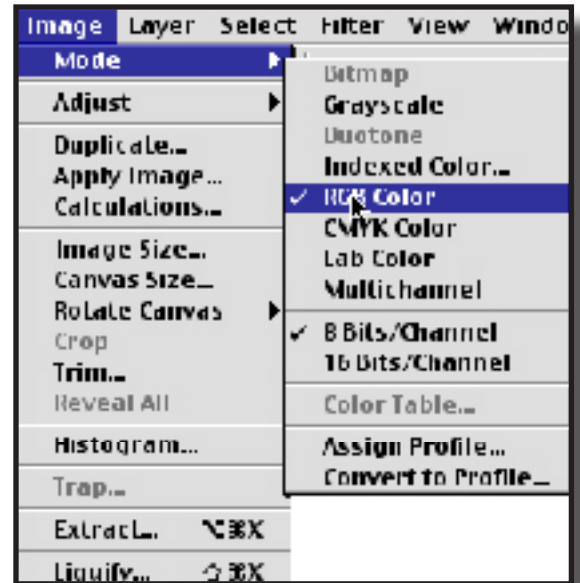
Image Layer Select Filter View Windo

Mode
Adjust
Duplicate...
Apply Image...
Calculations...
Image Size...
Canvas Size...
Rotate Canvas
Crop
Trim...
Reveal All
Histogram...
Trap...
Extract... ⌥⌘X
Liquify... ⇧⌘X

Bitmap
Grayscale
Duotone
Indexed Color...
✓ RGB Color
CMYK Color
Lab Color
Multichannel
✓ 8 Bits/Channel
16 Bits/Channel
Color Table...
Assign Profile...
Convert to Profile...